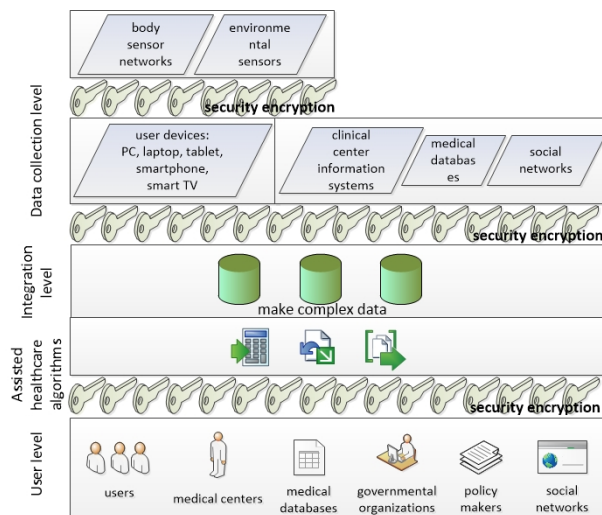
Data collection level

body sensor networks

environmental sensors

security encryption

user devices: PC, laptop, tablet, smartphone, smart TV

clinical center information systems

medical databases

social networks

security encryption

Integration level

make complex data

Assisted healthcare algorithms

security encryption

User level

users

medical centers

medical databases

governmental organizations

policy makers

social networks